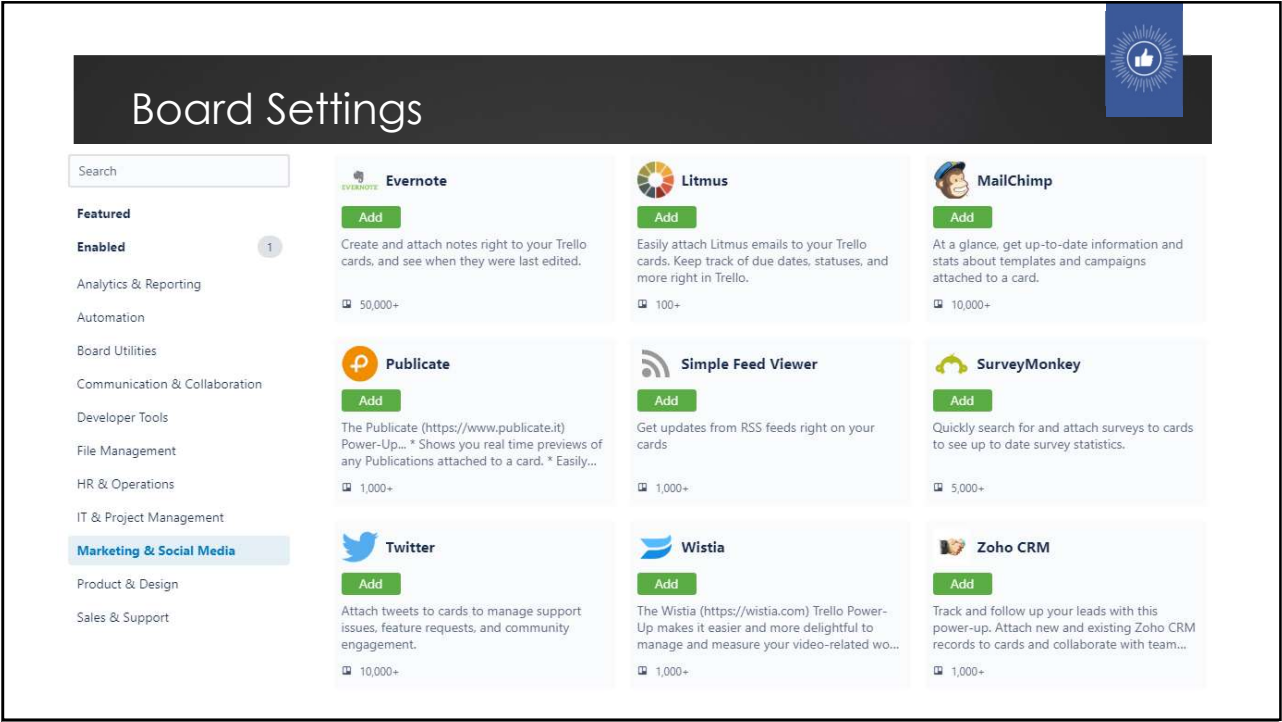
Board Settings

Search

Featured

Enabled 1

Analytics & Reporting

Automation

Board Utilities

Communication & Collaboration

Developer Tools

File Management

HR & Operations

IT & Project Management

Marketing & Social Media

Product & Design

Sales & Support

EVERNOTE Evernote

Add

Create and attach notes right to your Trello cards, and see when they were last edited.

50,000+

Litmus

Add

Easily attach Litmus emails to your Trello cards. Keep track of due dates, statuses, and more right in Trello.

100+

MailChimp

Add

At a glance, get up-to-date information and stats about templates and campaigns attached to a card.

10,000+

Publicate

Add

The Publicate (https://www.publicate.it) Power-Up... * Shows you real time previews of any Publications attached to a card. * Easily...

1,000+

Simple Feed Viewer

Add

Get updates from RSS feeds right on your cards

1,000+

SurveyMonkey

Add

Quickly search for and attach surveys to cards to see up to date survey statistics.

5,000+

Twitter

Add

Attach tweets to cards to manage support issues, feature requests, and community engagement.

10,000+

Wistia

Add

The Wistia (https://wistia.com) Trello Power-Up makes it easier and more delightful to manage and measure your video-related wo...

1,000+

Zoho CRM

Add

Track and follow up your leads with this power-up. Attach new and existing Zoho CRM records to cards and collaborate with team...

1,000+